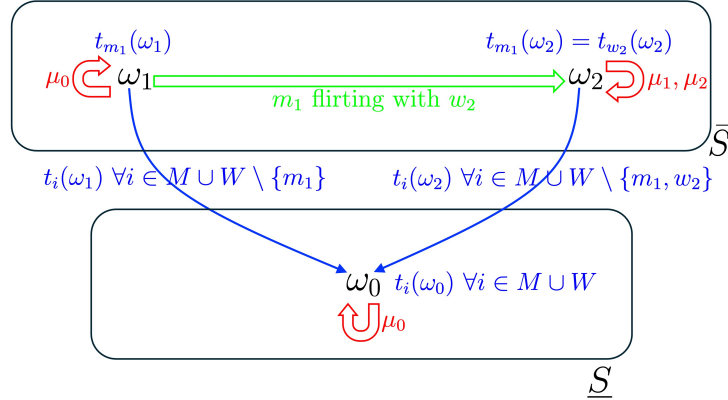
$t_{m_1}(\omega_1)$

$t_{m_1}(\omega_2) = t_{w_2}(\omega_2)$

$\mu_0$ $\omega_1$ $\omega_2$ $\mu_1, \mu_2$

$m_1$ flirting with $w_2$

$\bar{S}$

$t_i(\omega_1)\ \forall i \in M \cup W \setminus \{m_1\}$

$t_i(\omega_2)\ \forall i \in M \cup W \setminus \{m_1, w_2\}$

$\omega_0$ $t_i(\omega_0)\ \forall i \in M \cup W$

$\mu_0$

$\underline{S}$